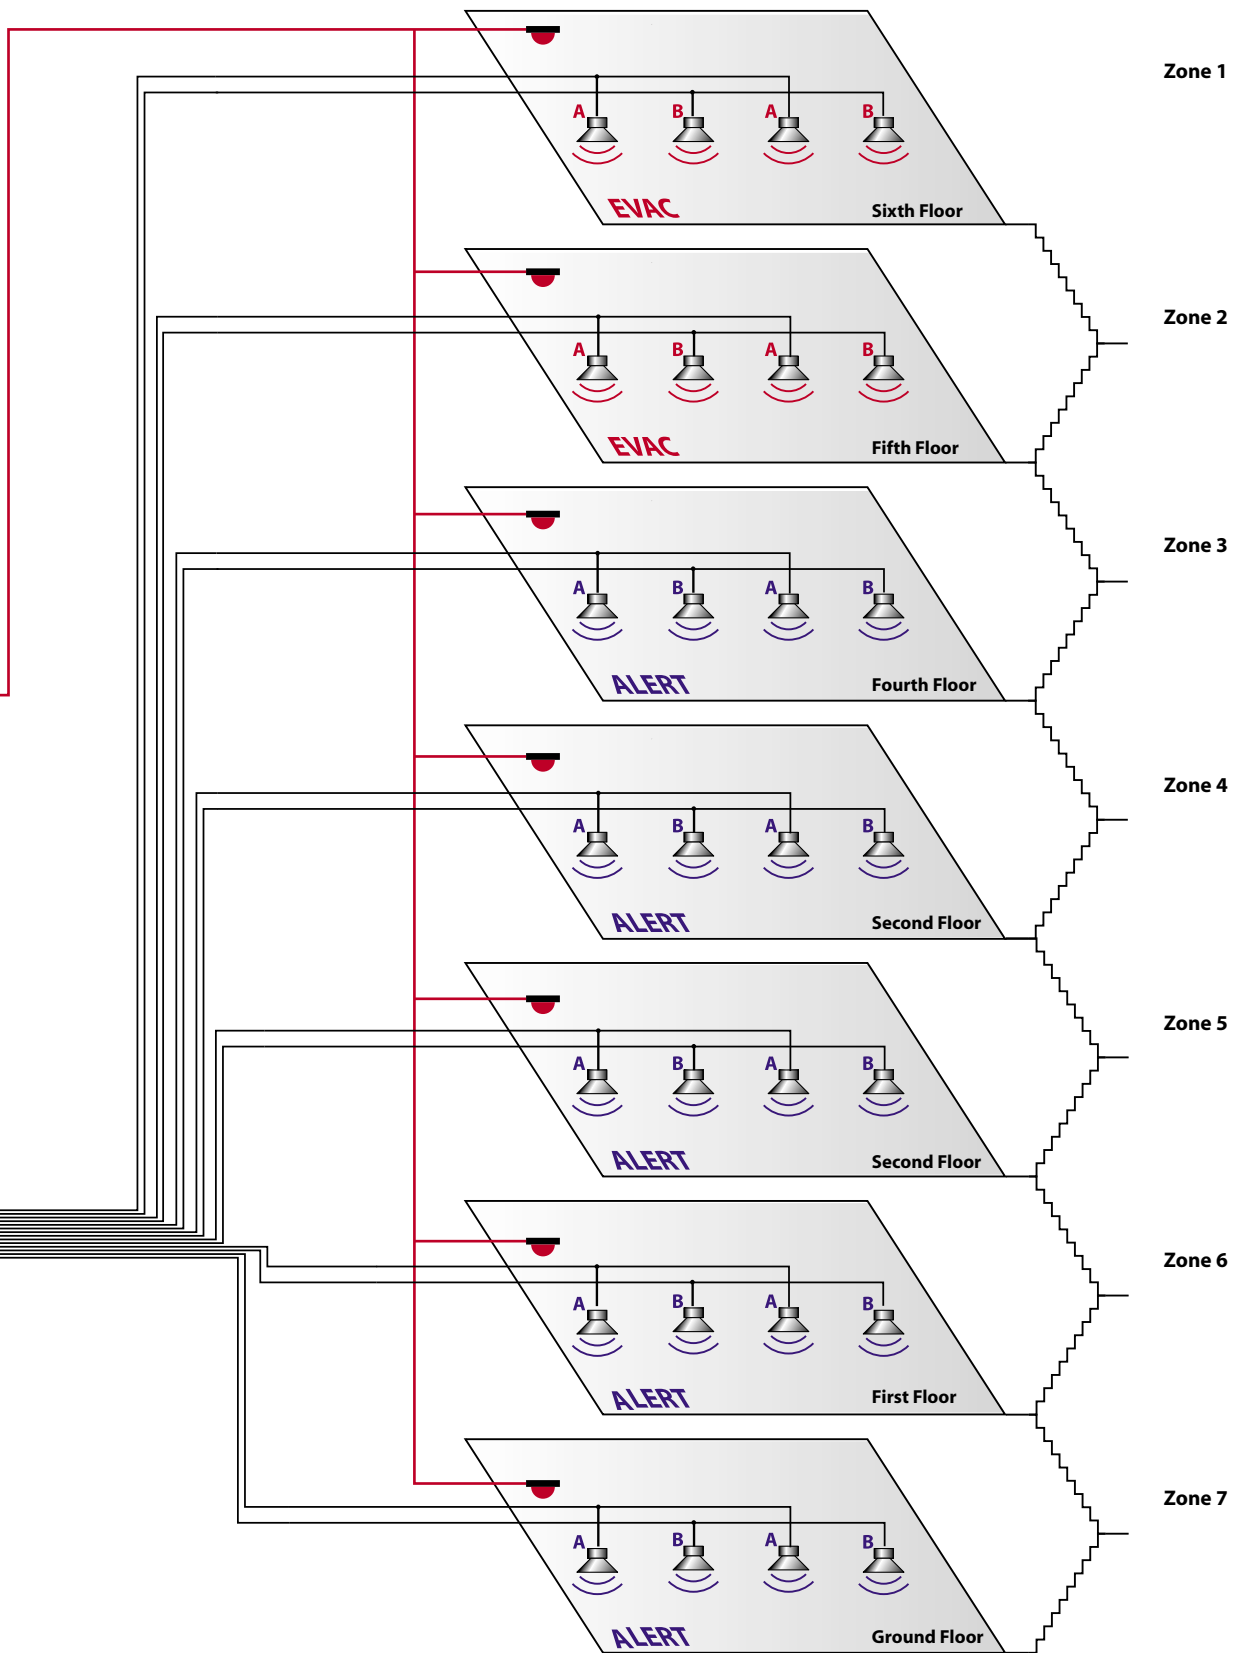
A B A B
EVAC
Sixth Floor
Zone 1

A B A B
EVAC
Fifth Floor
Zone 2

A B A B
ALERT
Fourth Floor
Zone 3

A B A B
ALERT
Second Floor
Zone 4

A B A B
ALERT
Second Floor
Zone 5

A B A B
ALERT
First Floor
Zone 6

A B A B
ALERT
Ground Floor
Zone 7